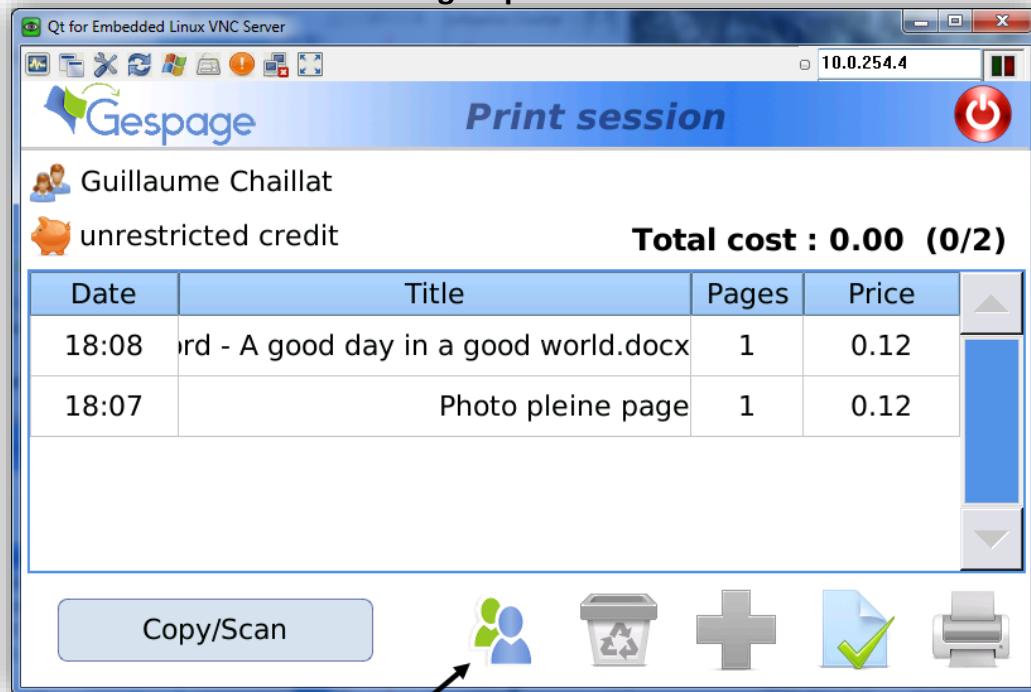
Qt for Embedded Linux VNC Server

10.0.254.4

Gespage

Print session

Guillaume Chaillat

unrestricted credit

Total cost : 0.00 (0/2)

| Date | Title | Pages | Price |
|---|---|---|---|
| 18:08 | ord - A good day in a good world.docx | 1 | 0.12 |
| 18:07 | Photo pleine page | 1 | 0.12 |

Copy/Scan